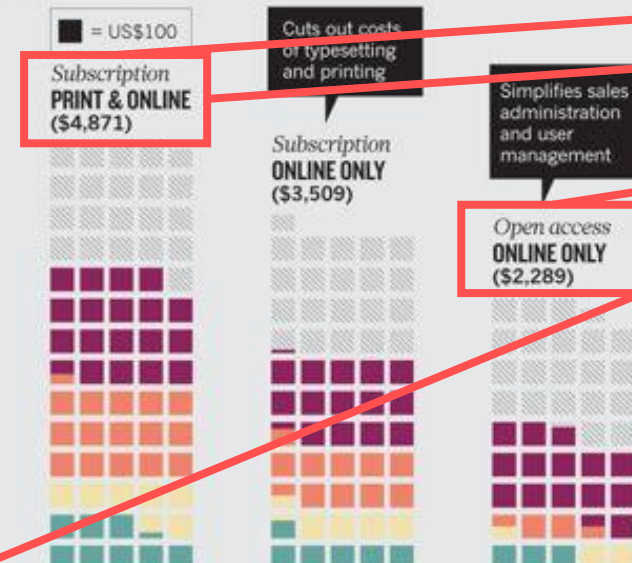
= US$100

Subscription
PRINT & ONLINE
($4,871)

Cuts out costs of typesetting and printing

Subscription
ONLINE ONLY
($3,509)

Simplifies sales administration and user management

Open access
ONLINE ONLY
($2,289)